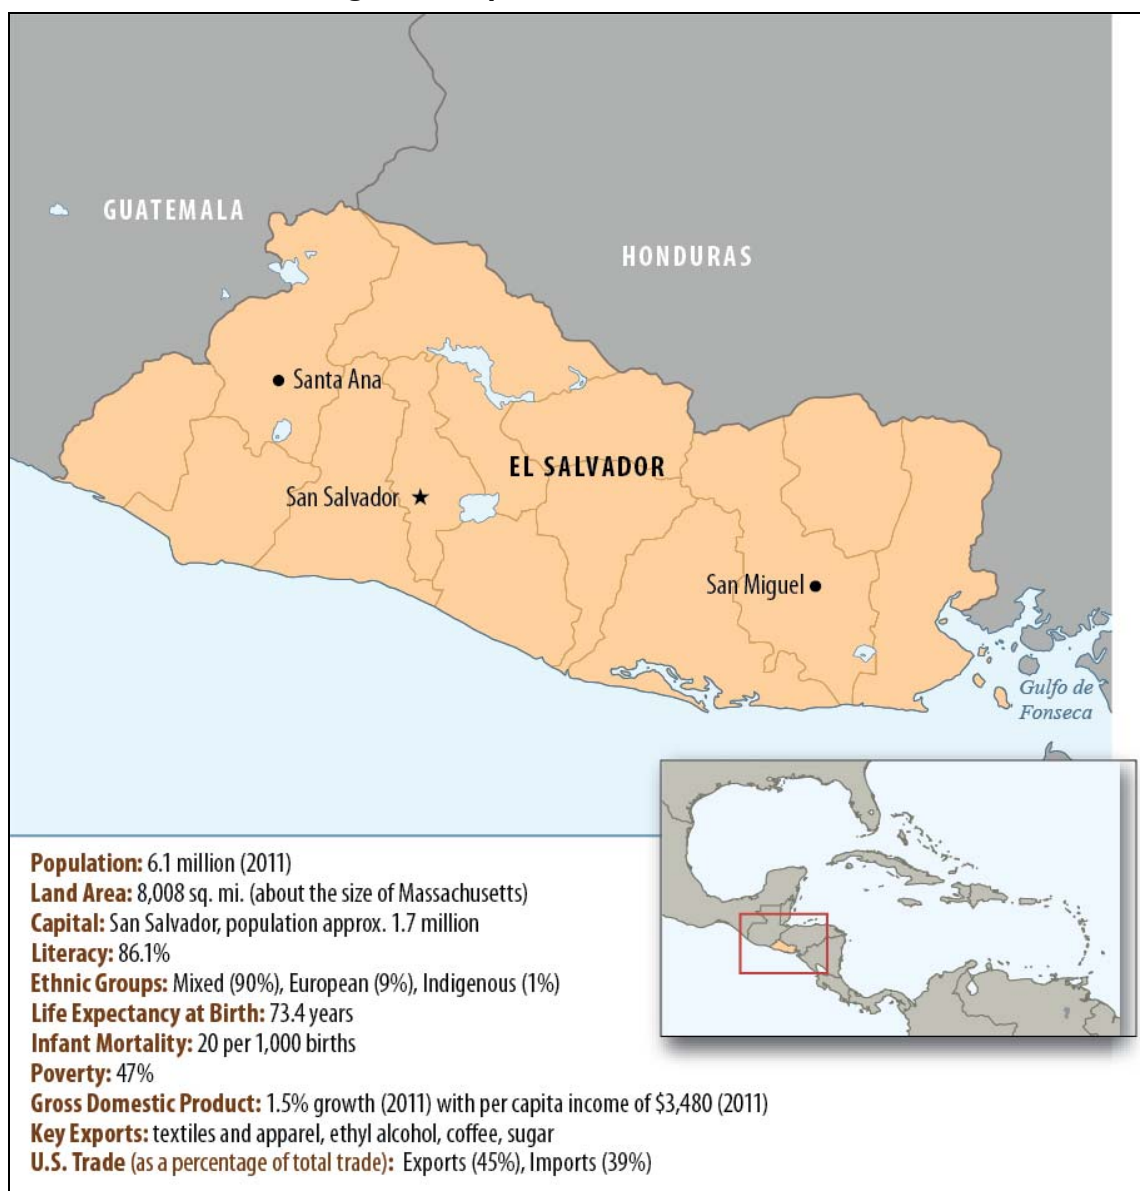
GUATEMALA

HONDURAS

Santa Ana

EL SALVADOR

San Salvador

San Miguel

Gulfo de Fonseca

Population: 6.1 million (2011)
Land Area: 8,008 sq. mi. (about the size of Massachusetts)
Capital: San Salvador, population approx. 1.7 million
Literacy: 86.1%
Ethnic Groups: Mixed (90%), European (9%), Indigenous (1%)
Life Expectancy at Birth: 73.4 years
Infant Mortality: 20 per 1,000 births
Poverty: 47%
Gross Domestic Product: 1.5% growth (2011) with per capita income of $3,480 (2011)
Key Exports: textiles and apparel, ethyl alcohol, coffee, sugar
U.S. Trade (as a percentage of total trade): Exports (45%), Imports (39%)